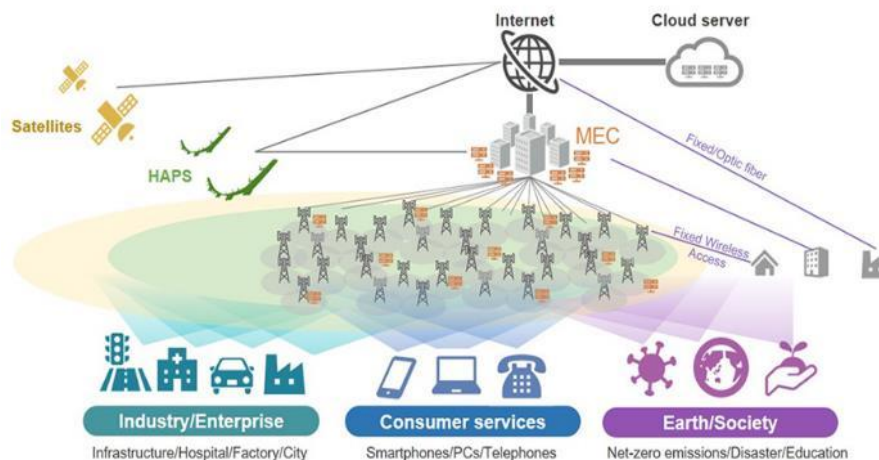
Internet

Cloud server

Satellites

HAPS

MEC

Fixed/Optic fiber

Fixed Wireless Access

Industry/Enterprise

Infrastructure/Hospital/Factory/City

Consumer services

Smartphones/PCs/Telephones

Earth/Society

Net-zero emissions/Disaster/Education